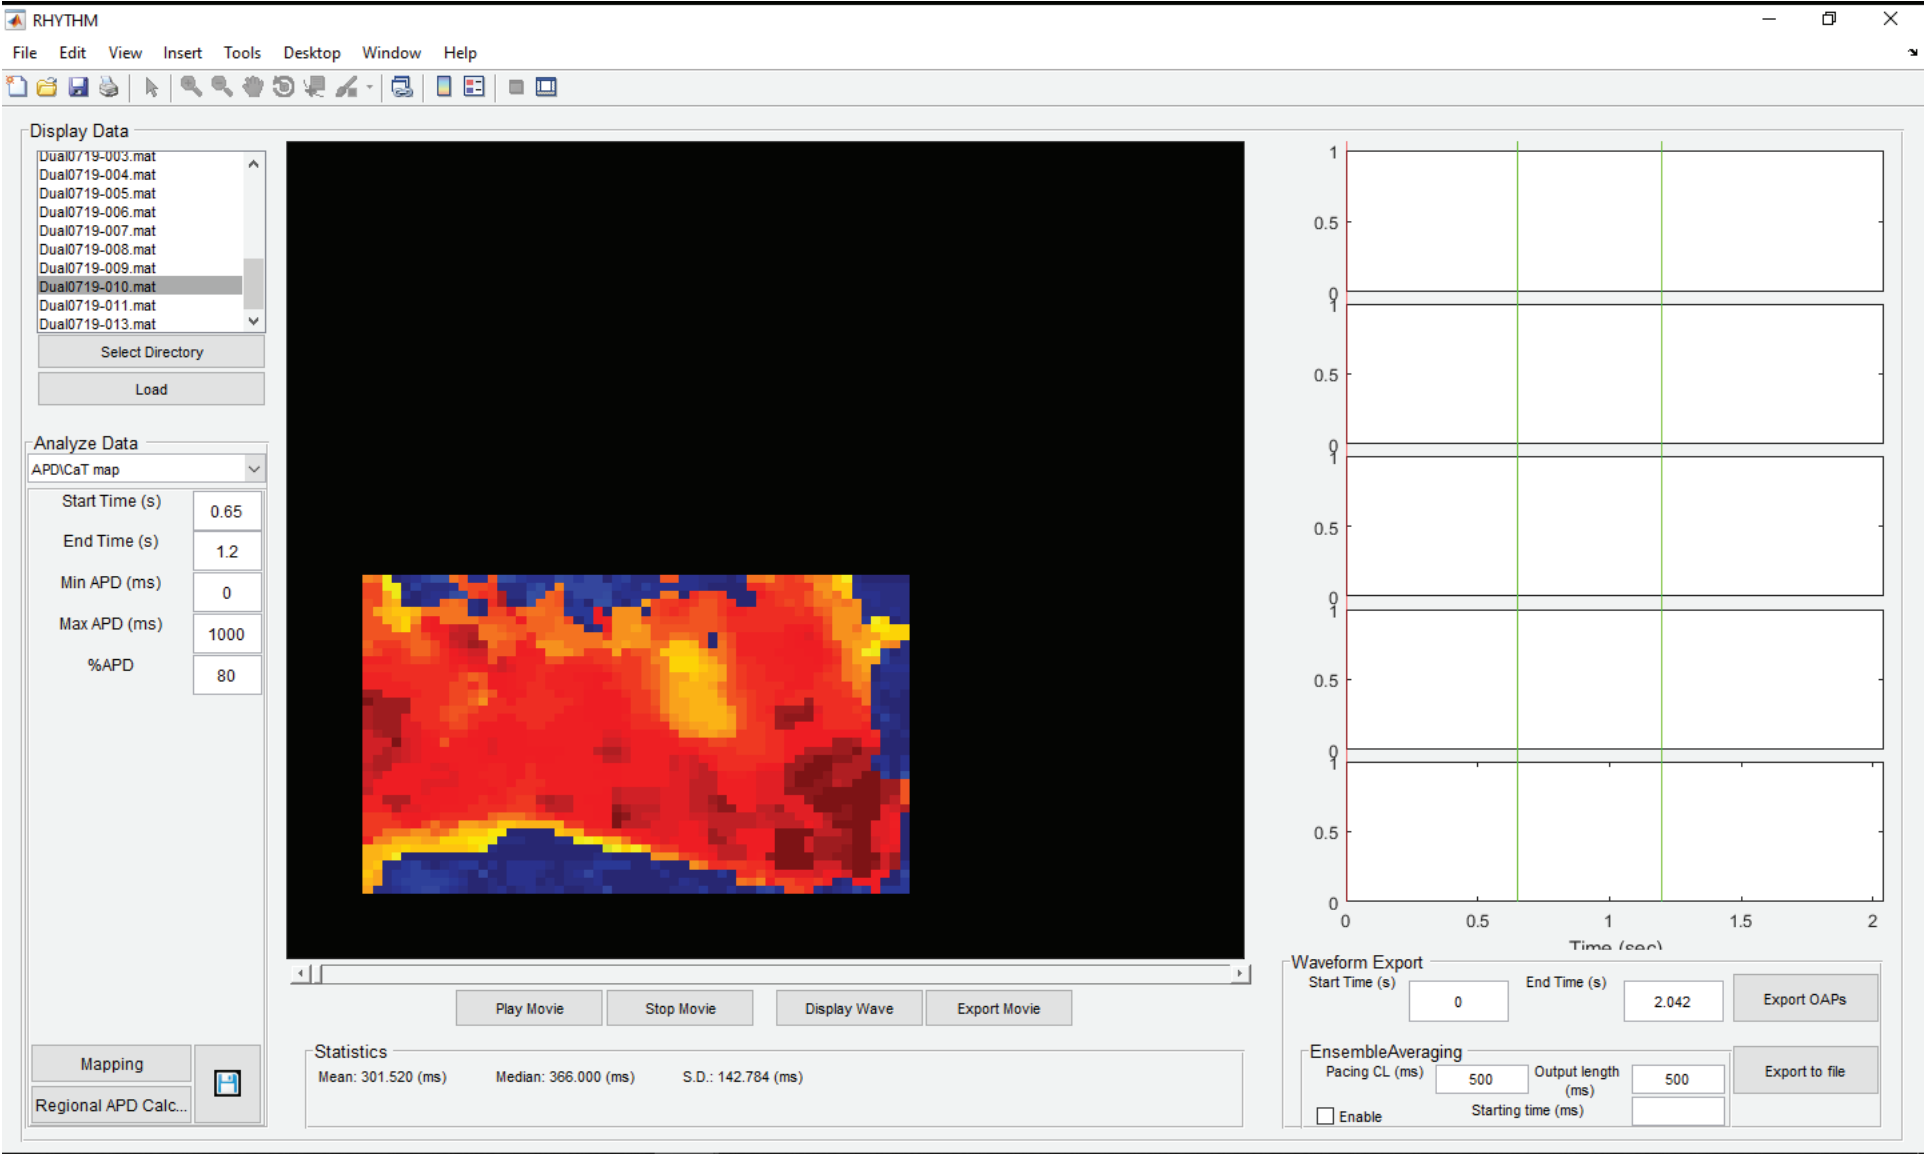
RHYTHM

File Edit View Insert Tools Desktop Window Help

Display Data

Dual0719-003.mat
Dual0719-004.mat
Dual0719-005.mat
Dual0719-006.mat
Dual0719-007.mat
Dual0719-008.mat
Dual0719-009.mat
Dual0719-010.mat
Dual0719-011.mat
Dual0719-013.mat

Select Directory

Load

Analyze Data

APD\CaT map

| | |
|---|---|
| Start Time (s) | 0.65 |
| End Time (s) | 1.2 |
| Min APD (ms) | 0 |
| Max APD (ms) | 1000 |
| %APD | 80 |

Mapping

Regional APD Calc...

Play Movie Stop Movie Display Wave Export Movie

Statistics

Mean: 301.520 (ms) Median: 366.000 (ms) S.D.: 142.784 (ms)

1
0.5
0
1
0.5
0
1
0.5
0
1
0.5
0
1
0.5
0

0 0.5 1 1.5 2

Time (sec)

Waveform Export

Start Time (s) 0 End Time (s) 2.042 Export OAPs

EnsembleAveraging

Pacing CL (ms) 500 Output length (ms) 500 Export to file

Enable Starting time (ms)